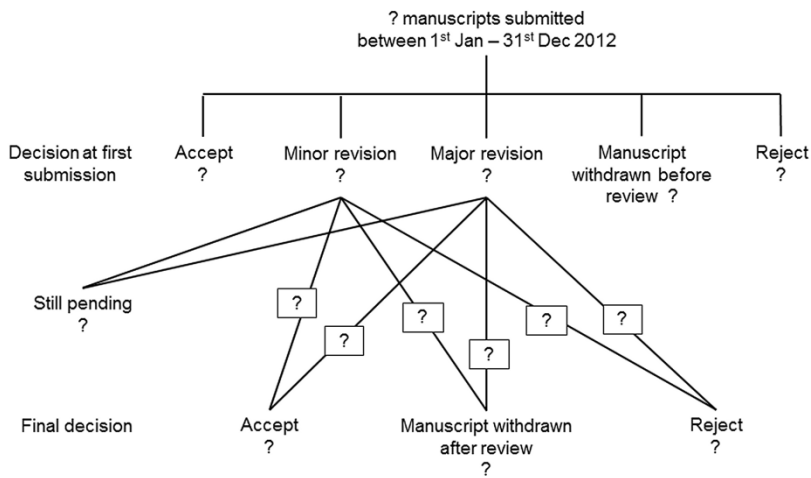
? manuscripts submitted between 1$^{st}$ Jan – 31$^{st}$ Dec 2012

Decision at first submission

Accept
?

Minor revision
?

Major revision
?

Manuscript withdrawn before review ?

Reject
?

Still pending
?

?

?

?

?

?

?

Final decision

Accept
?

Manuscript withdrawn after review
?

Reject
?